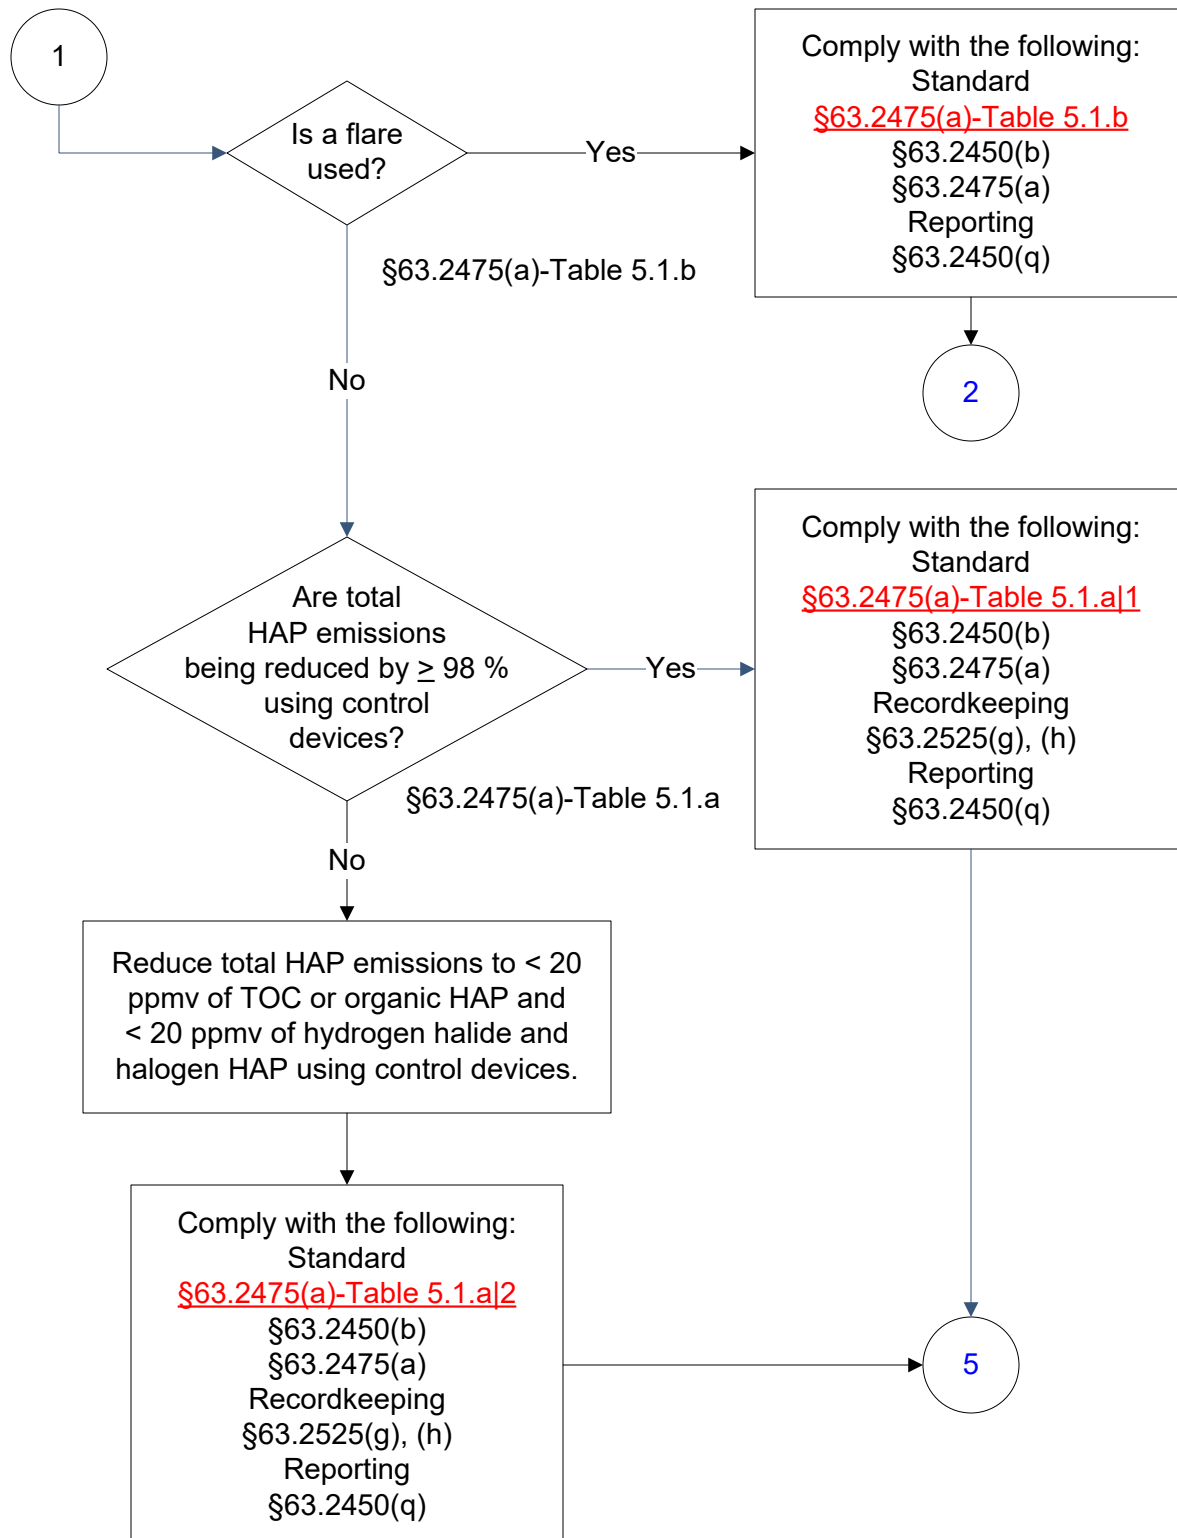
1

Is a flare used?

Yes

Comply with the following:
Standard
§63.2475(a)-Table 5.1.b
§63.2450(b)
§63.2475(a)
Reporting
§63.2450(q)

§63.2475(a)-Table 5.1.b

No

2

Are total HAP emissions being reduced by $\geq$ 98 % using control devices?

Yes

Comply with the following:
Standard
§63.2475(a)-Table 5.1.a|1
§63.2450(b)
§63.2475(a)
Recordkeeping
§63.2525(g), (h)
Reporting
§63.2450(q)

§63.2475(a)-Table 5.1.a

No

Reduce total HAP emissions to < 20 ppmv of TOC or organic HAP and < 20 ppmv of hydrogen halide and halogen HAP using control devices.

Comply with the following:
Standard
§63.2475(a)-Table 5.1.a|2
§63.2450(b)
§63.2475(a)
Recordkeeping
§63.2525(g), (h)
Reporting
§63.2450(q)

5